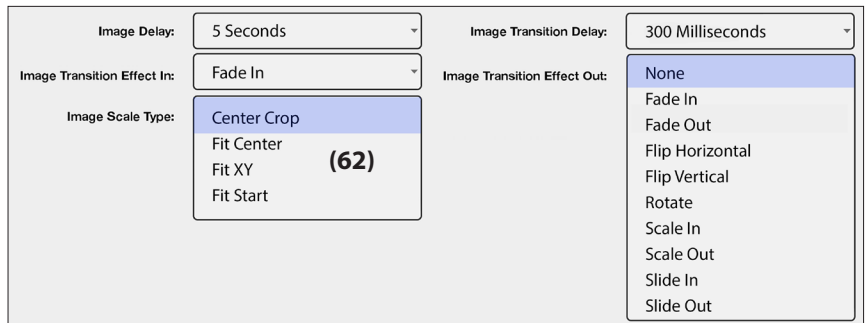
Image Delay: 5 Seconds

Image Transition Delay: 300 Milliseconds

Image Transition Effect In: Fade In

Image Transition Effect Out: None
Fade In
Fade Out
Flip Horizontal
Flip Vertical
Rotate
Scale In
Scale Out
Slide In
Slide Out

Image Scale Type: Center Crop
Fit Center
Fit XY
Fit Start

(62)